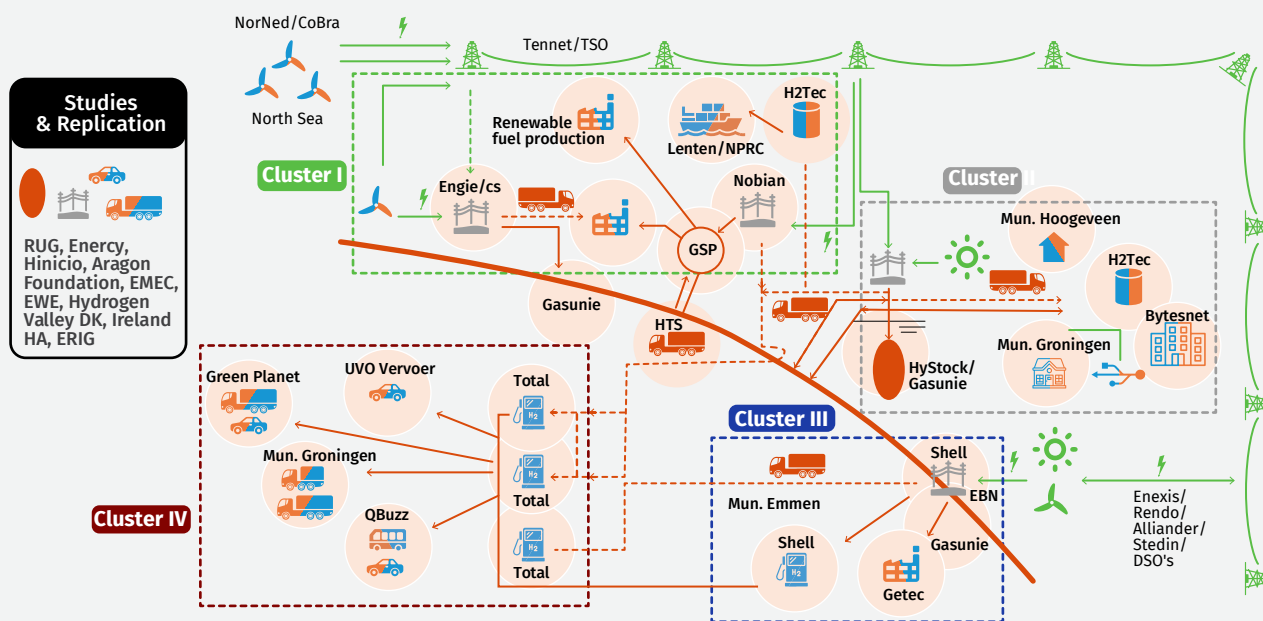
NorNed/CoBra

North Sea

Tennet/TSO

Studies & Replication

RUG, Enercy, Hinicio, Aragon Foundation, EMEC, EWE, Hydrogen Valley DK, Ireland HA, ERIG

Cluster I

Renewable fuel production

Lenten/NPRC

H2Tec

Engie/cs

Nobian

GSP

Gasunie

HTS

Cluster II

Mun. Hoogeveen

H2Tec

Bytesnet

Mun. Groningen

HyStock/ Gasunie

Cluster IV

Green Planet

UVO Vervoer

Total

Mun. Groningen

Total

QBuzz

Total

Cluster III

Mun. Emmen

Shell

EBN

Shell

Gasunie

Getec

Enexis/ Rendo/ Alliander/ Stedin/ DSO's